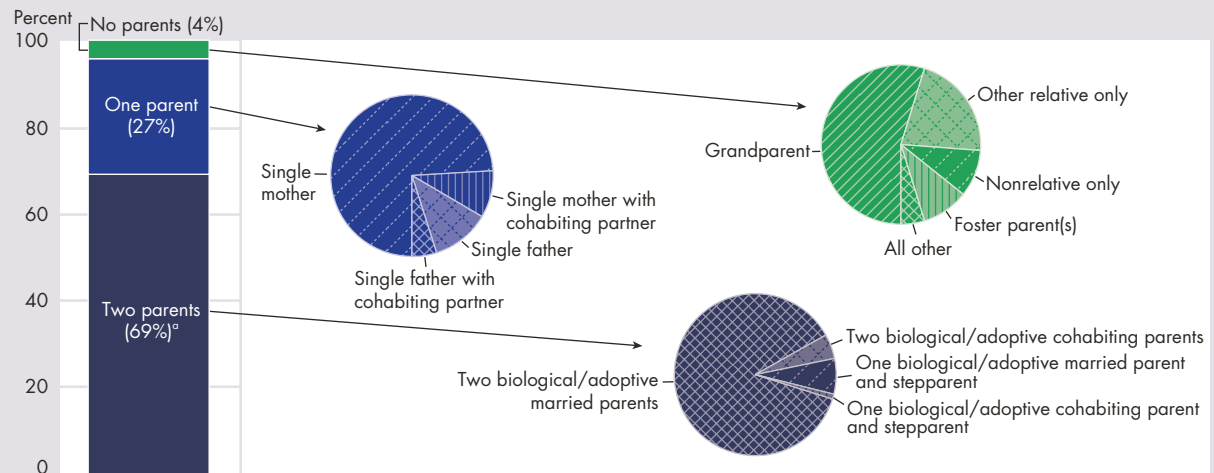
Percent
100
80
60
40
20
0

No parents (4%)

One parent (27%)

Two parents (69%)$^a$

Single mother

Single mother with cohabiting partner

Single father

Single father with cohabiting partner

Other relative only

Grandparent

Nonrelative only

Foster parent(s)

All other

Two biological/adoptive cohabiting parents

One biological/adoptive married parent and stepparent

Two biological/adoptive married parents

One biological/adoptive cohabiting parent and stepparent